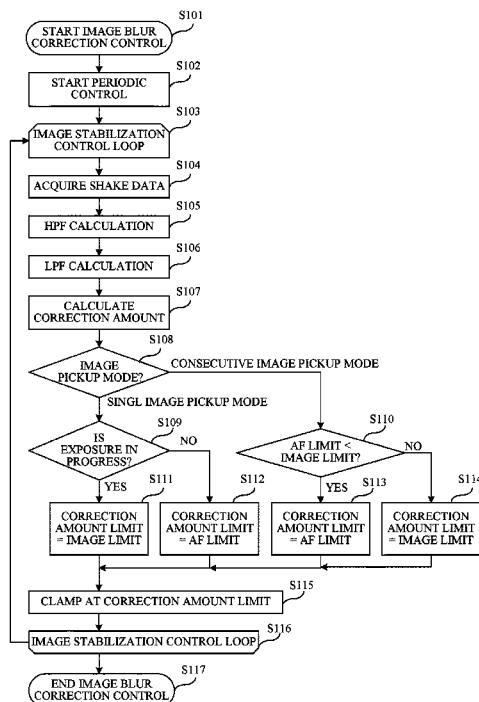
S101
START IMAGE BLUR CORRECTION CONTROL

S102
START PERIODIC CONTROL

S103
IMAGE STABILIZATION CONTROL LOOP

S104
ACQUIRE SHAKE DATA

S105
HPF CALCULATION

S106
LPF CALCULATION

S107
CALCULATE CORRECTION AMOUNT

S108
IMAGE PICKUP MODE?

CONSECUTIVE IMAGE PICKUP MODE

SINGL IMAGE PICKUP MODE

S109
IS EXPOSURE IN PROGRESS?

NO

YES

S110
AF LIMIT < IMAGE LIMIT?

NO

YES

S111
CORRECTION AMOUNT LIMIT = IMAGE LIMIT

S112
CORRECTION AMOUNT LIMIT = AF LIMIT

S113
CORRECTION AMOUNT LIMIT = AF LIMIT

S114
CORRECTION AMOUNT LIMIT = IMAGE LIMIT

S115
CLAMP AT CORRECTION AMOUNT LIMIT

S116
IMAGE STABILIZATION CONTROL LOOP

S117
END IMAGE BLUR CORRECTION CONTROL